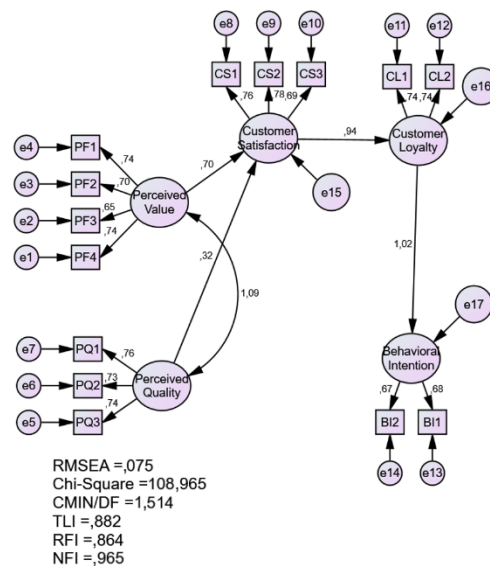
e8 e9 e10 e11 e12
CS1 CS2 CS3 CL1 CL2
,76 ,78 ,69 ,74 ,74
e16
Customer Satisfaction
,94
Customer Loyalty
e4 PF1
e3 PF2
e2 PF3
e1 PF4
,74
,70
,65
,74
Perceived Value
,70
e15
,32
1,09
1,02
e17
e7 PQ1
e6 PQ2
e5 PQ3
,76
,73
,74
Perceived Quality
Behavioral Intention
,67 ,68
BI2 BI1
e14 e13

RMSEA =,075
Chi-Square =108,965
CMIN/DF =1,514
TLI =,882
RFI =,864
NFI =,965